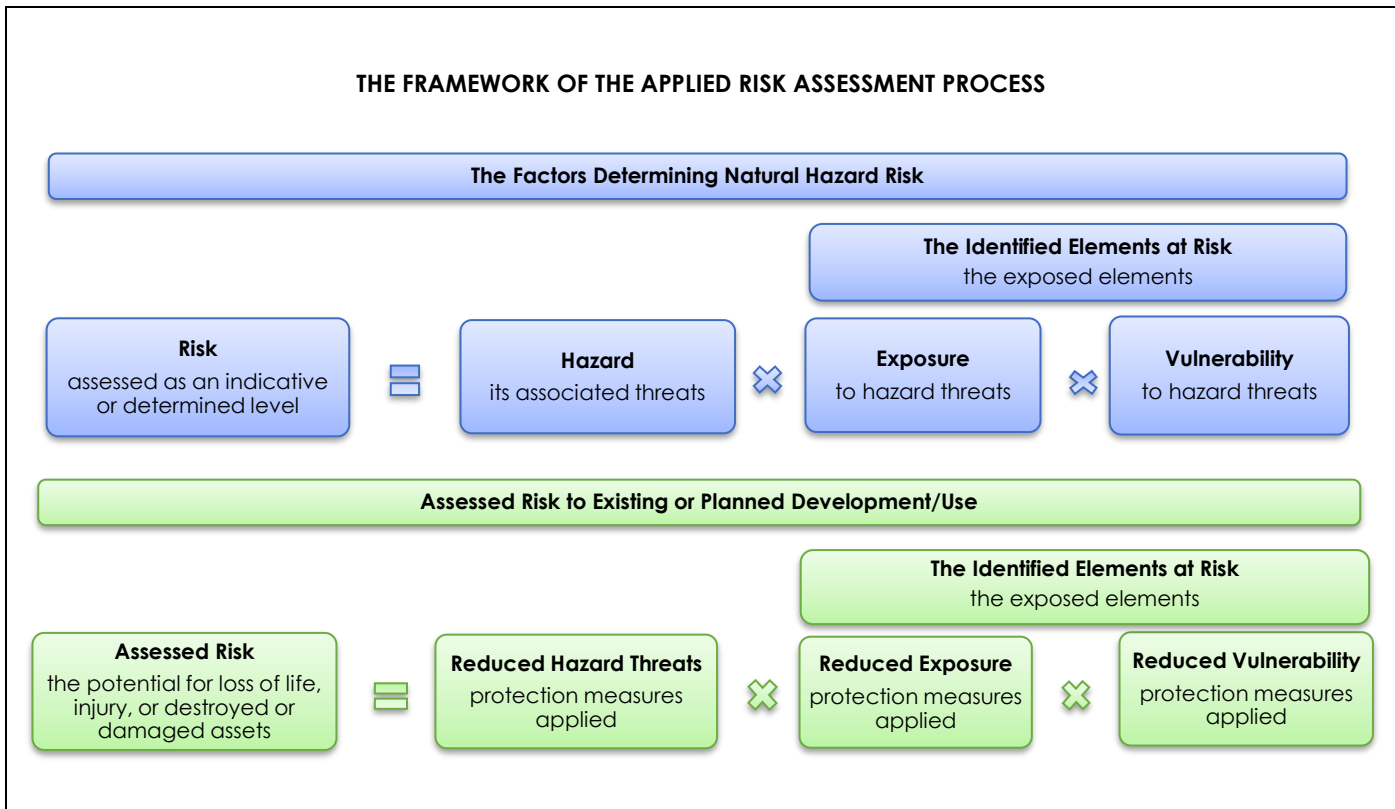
THE FRAMEWORK OF THE APPLIED RISK ASSESSMENT PROCESS

The Factors Determining Natural Hazard Risk

The Identified Elements at Risk
the exposed elements

Risk
assessed as an indicative or determined level

=

Hazard
its associated threats

×

Exposure
to hazard threats

×

Vulnerability
to hazard threats

Assessed Risk to Existing or Planned Development/Use

The Identified Elements at Risk
the exposed elements

Assessed Risk
the potential for loss of life, injury, or destroyed or damaged assets

=

Reduced Hazard Threats
protection measures applied

×

Reduced Exposure
protection measures applied

×

Reduced Vulnerability
protection measures applied